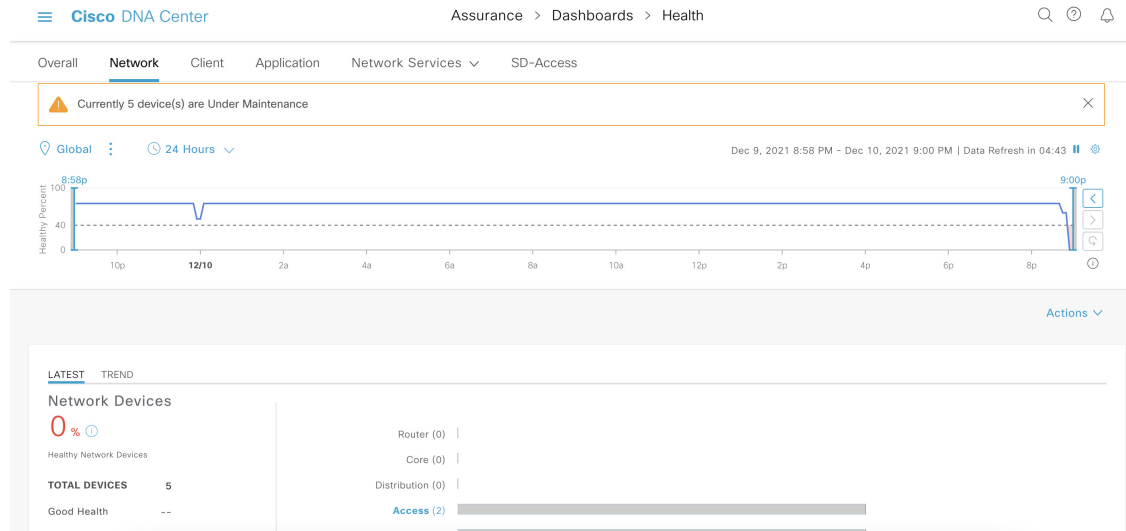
Cisco DNA Center

Assurance > Dashboards > Health

Overall Network Client Application Network Services SD-Access

Currently 5 device(s) are Under Maintenance

Global 24 Hours

Dec 9, 2021 8:58 PM - Dec 10, 2021 9:00 PM | Data Refresh in 04:43

8:58p 9:00p

Healthy Percent

100
40
0

10p 12/10 2a 4a 6a 8a 10a 12p 2p 4p 6p 8p

Actions

LATEST TREND

Network Devices

0 %

Healthy Network Devices

TOTAL DEVICES 5

Good Health --

Router (0)

Core (0)

Distribution (0)

Access (2)